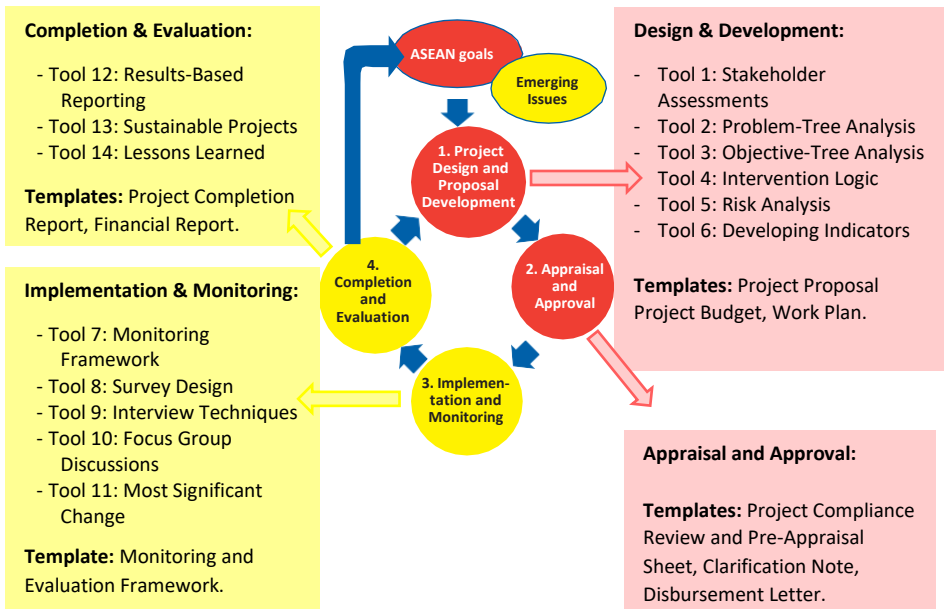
**Completion & Evaluation:**

- Tool 12: Results-Based Reporting
- Tool 13: Sustainable Projects
- Tool 14: Lessons Learned

**Templates:** Project Completion Report, Financial Report.

**Implementation & Monitoring:**

- Tool 7: Monitoring Framework
- Tool 8: Survey Design
- Tool 9: Interview Techniques
- Tool 10: Focus Group Discussions
- Tool 11: Most Significant Change

**Template:** Monitoring and Evaluation Framework.

ASEAN goals

Emerging Issues

1. Project Design and Proposal Development

2. Appraisal and Approval

3. Implementation and Monitoring

4. Completion and Evaluation

**Design & Development:**

- Tool 1: Stakeholder Assessments
- Tool 2: Problem-Tree Analysis
- Tool 3: Objective-Tree Analysis
- Tool 4: Intervention Logic
- Tool 5: Risk Analysis
- Tool 6: Developing Indicators

**Templates:** Project Proposal Project Budget, Work Plan.

**Appraisal and Approval:**

**Templates:** Project Compliance Review and Pre-Appraisal Sheet, Clarification Note, Disbursement Letter.